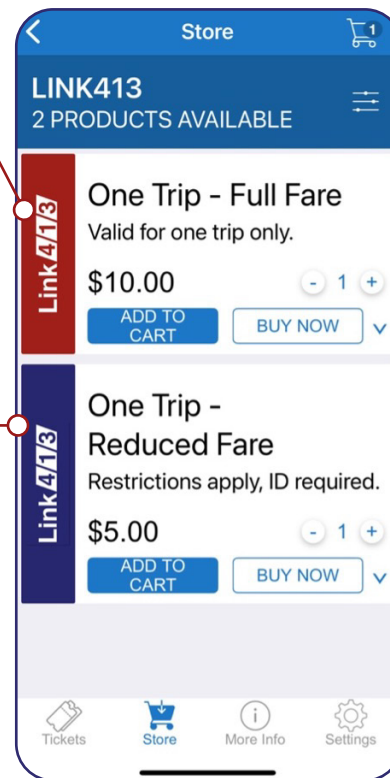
Store

1

LINK413
2 PRODUCTS AVAILABLE

Link 4/1/3

One Trip - Full Fare
Valid for one trip only.

$10.00

- 1 +

ADD TO CART

BUY NOW

Link 4/1/3

One Trip - Reduced Fare
Restrictions apply, ID required.

$5.00

- 1 +

ADD TO CART

BUY NOW

Tickets
Store
More Info
Settings